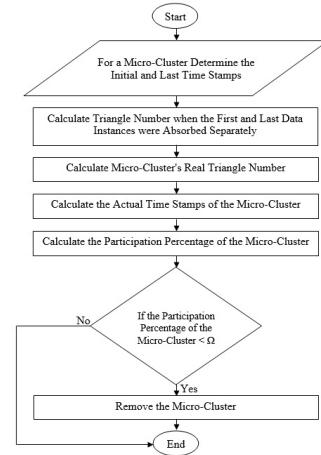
Start

For a Micro-Cluster Determine the Initial and Last Time Stamps

Calculate Triangle Number when the First and Last Data Instances were Absorbed Separately

Calculate Micro-Cluster's Real Triangle Number

Calculate the Actual Time Stamps of the Micro-Cluster

Calculate the Participation Percentage of the Micro-Cluster

If the Participation Percentage of the Micro-Cluster < Ω

No

Yes

Remove the Micro-Cluster

End